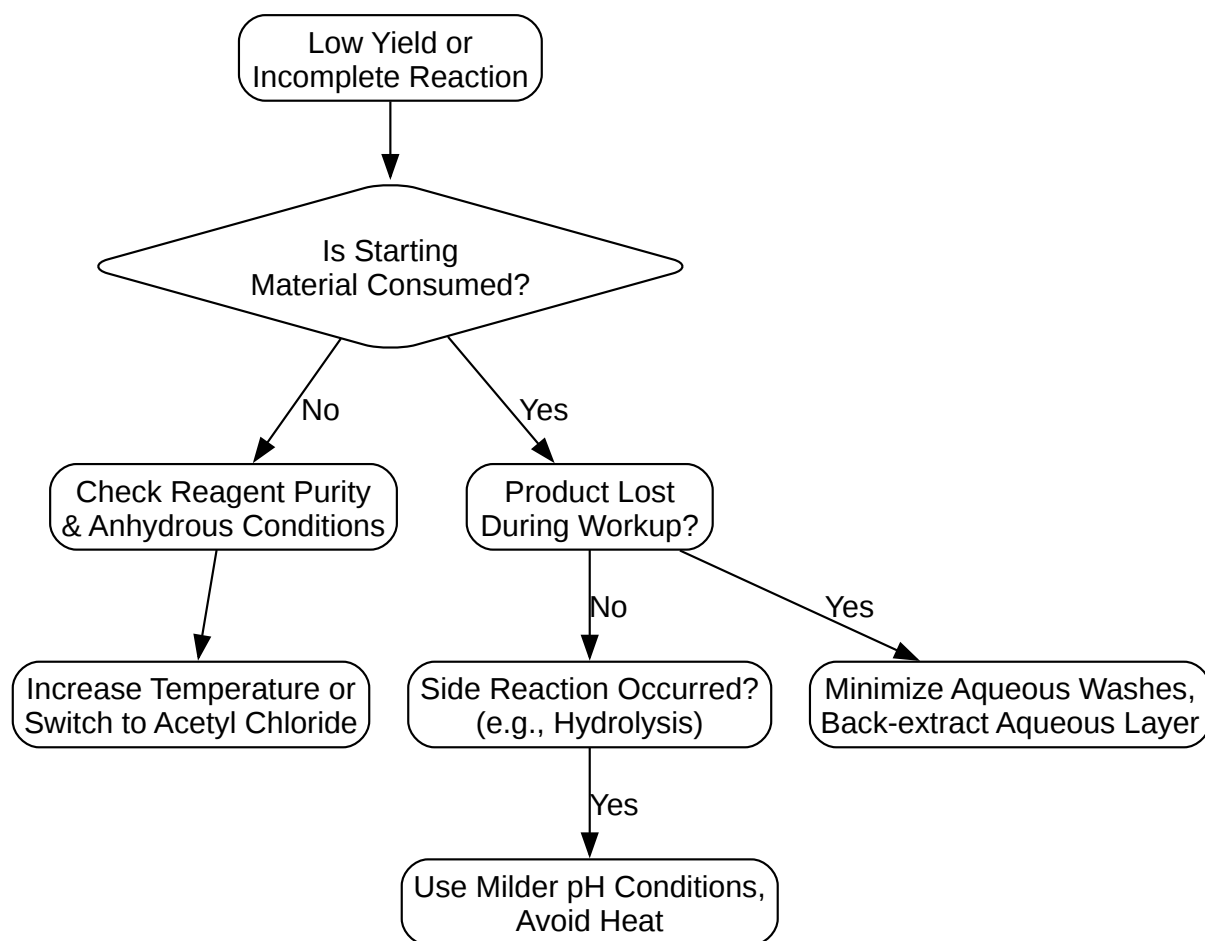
Low Yield or Incomplete Reaction

Is Starting Material Consumed?

No

Yes

Check Reagent Purity & Anhydrous Conditions

Product Lost During Workup?

Increase Temperature or Switch to Acetyl Chloride

No

Yes

Side Reaction Occurred? (e.g., Hydrolysis)

Minimize Aqueous Washes, Back-extract Aqueous Layer

Yes

Use Milder pH Conditions, Avoid Heat